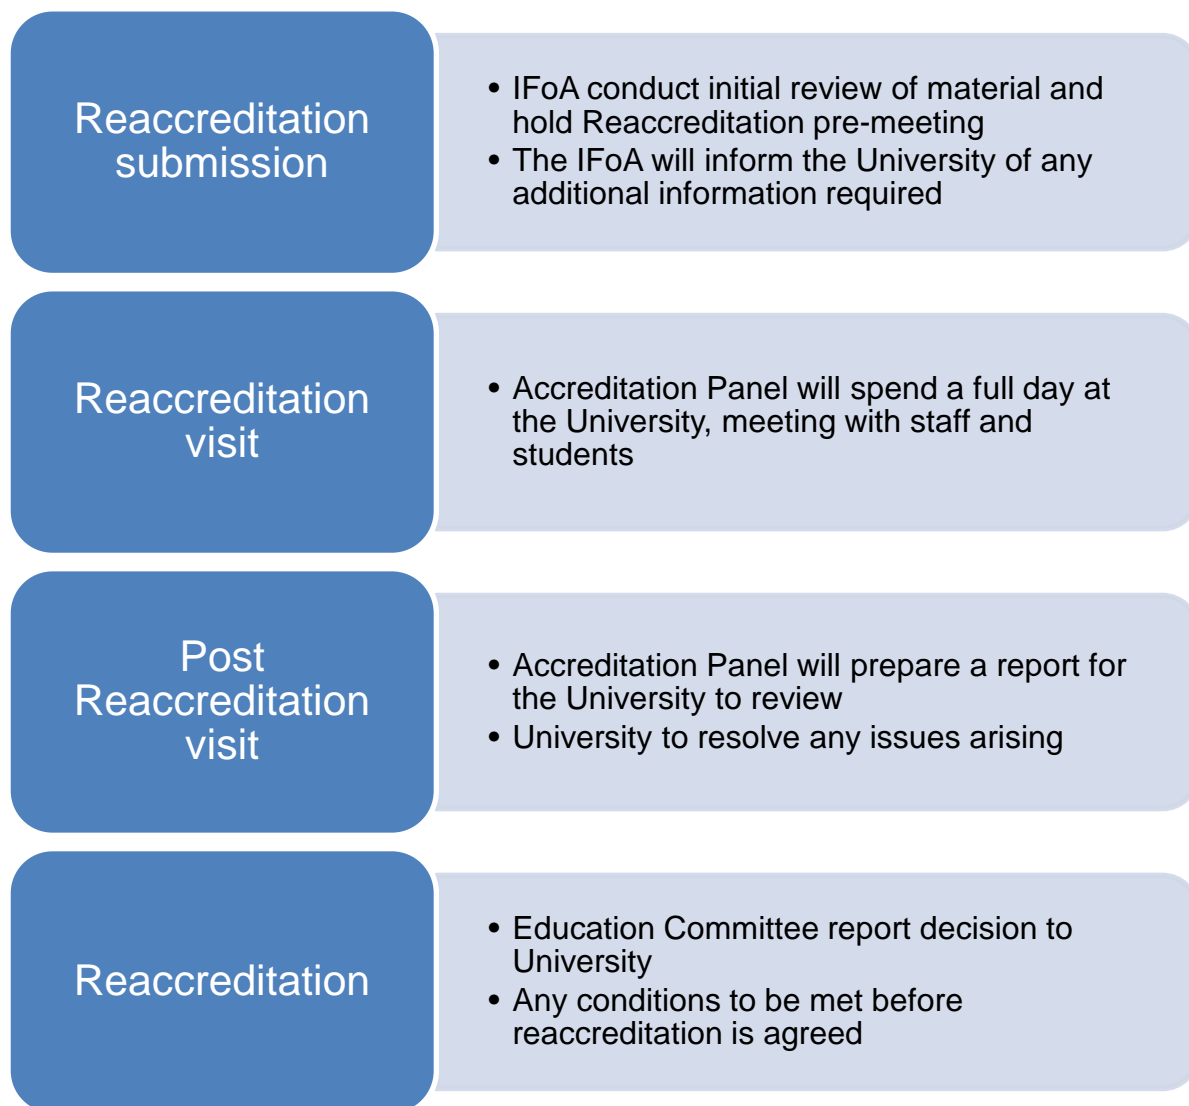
Reaccreditation submission

• IFoA conduct initial review of material and hold Reaccreditation pre-meeting
• The IFoA will inform the University of any additional information required

Reaccreditation visit

• Accreditation Panel will spend a full day at the University, meeting with staff and students

Post Reaccreditation visit

• Accreditation Panel will prepare a report for the University to review
• University to resolve any issues arising

Reaccreditation

• Education Committee report decision to University
• Any conditions to be met before reaccreditation is agreed